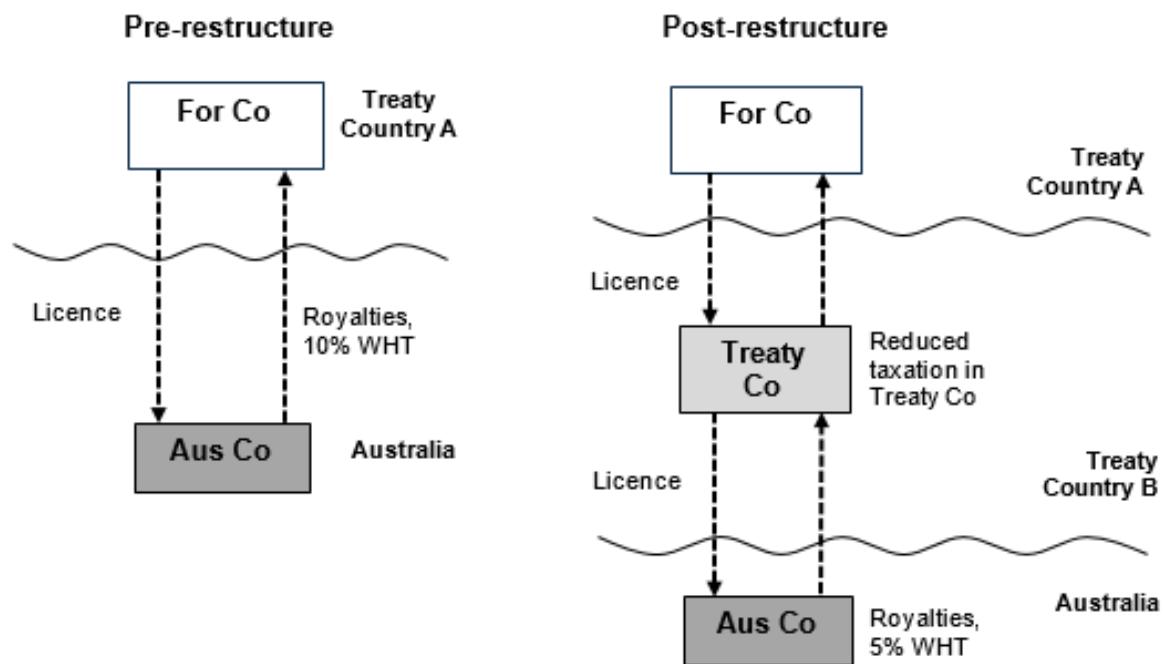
Pre-restructure

For Co

Treaty Country A

Licence

Royalties, 10% WHT

Aus Co

Australia

Post-restructure

For Co

Treaty Country A

Licence

Treaty Co

Reduced taxation in Treaty Co

Licence

Treaty Country B

Aus Co

Royalties, 5% WHT

Australia